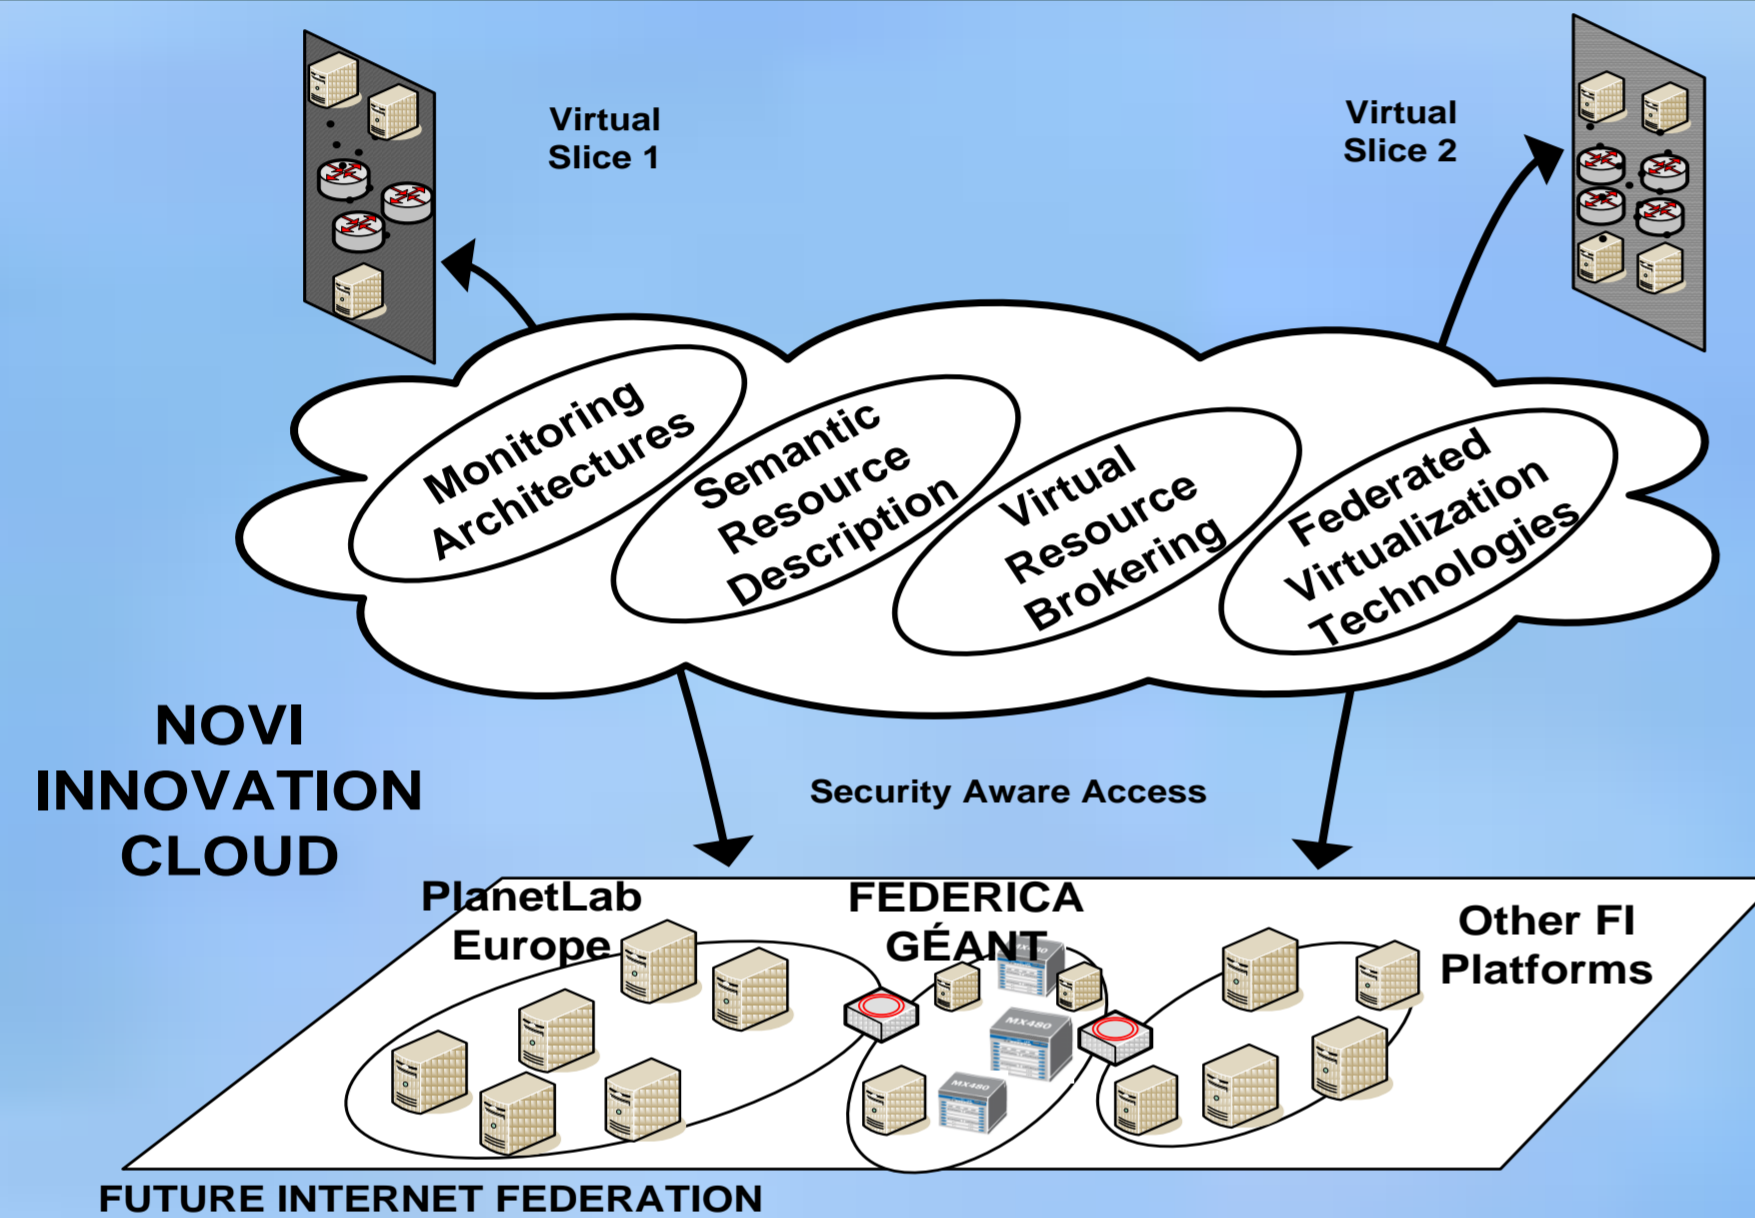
Virtual Slice 1

Virtual Slice 2

Monitoring Architectures

Semantic Resource Description

Virtual Resource Brokering

Federated Virtualization Technologies

NOVI INNOVATION CLOUD

Security Aware Access

PlanetLab Europe

FEDERICA GÉANT

Other FI Platforms

MX480

MX480

MX480

FUTURE INTERNET FEDERATION